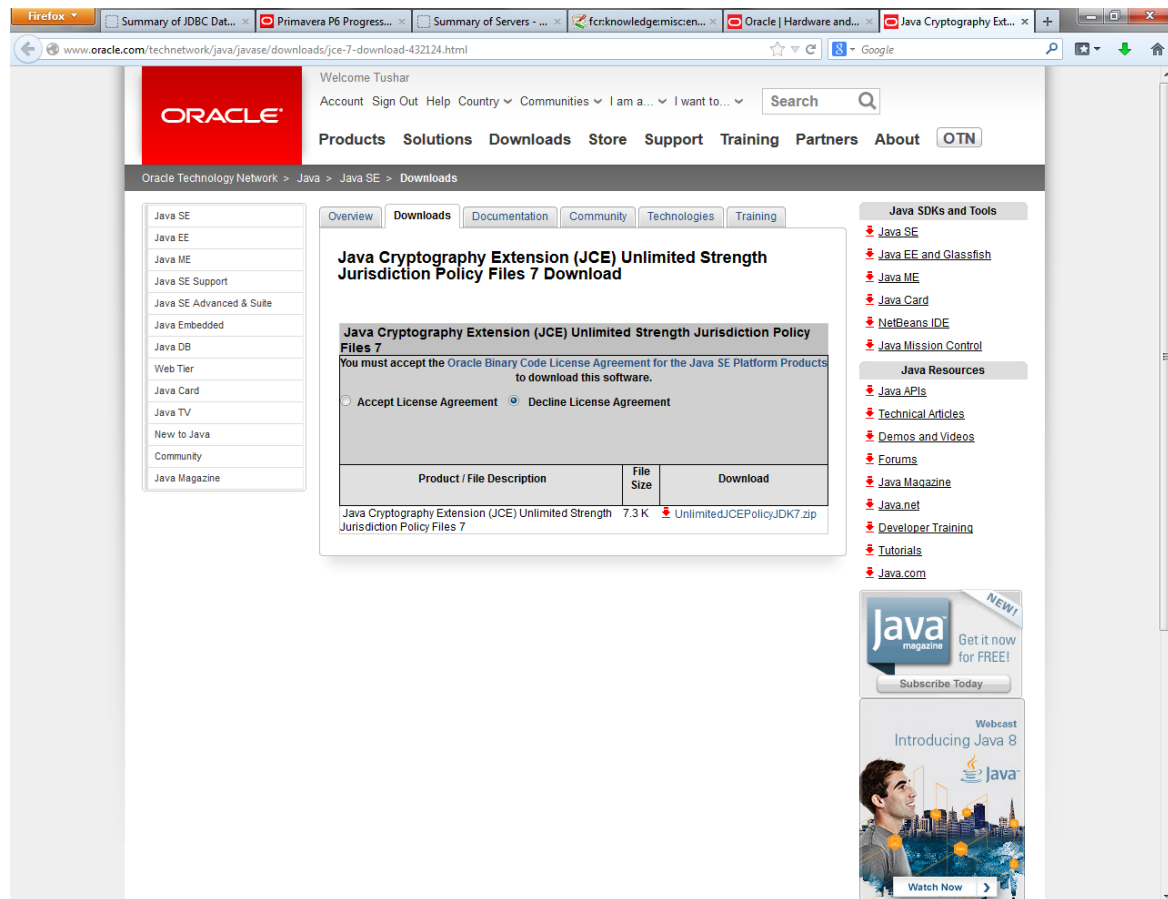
Firefox

Summary of JDBC Dat... × Primavera P6 Progress... × Summary of Servers - ... × fcr:knowledge:misc:en... × Oracle | Hardware and... × Java Cryptography Ext... × +

www.oracle.com/technetwork/java/javase/downloads/jce-7-download-432124.html

Google

ORACLE

Welcome Tushar

Account Sign Out Help Country Communities I am a... I want to...

Search

Products Solutions Downloads Store Support Training Partners About OTN

Oracle Technology Network > Java > Java SE > Downloads

Java SE
Java EE
Java ME
Java SE Support
Java SE Advanced & Suite
Java Embedded
Java DB
Web Tier
Java Card
Java TV
New to Java
Community
Java Magazine

Overview Downloads Documentation Community Technologies Training

Java Cryptography Extension (JCE) Unlimited Strength Jurisdiction Policy Files 7 Download

Java Cryptography Extension (JCE) Unlimited Strength Jurisdiction Policy Files 7

You must accept the Oracle Binary Code License Agreement for the Java SE Platform Products to download this software.

Accept License Agreement Decline License Agreement

| Product / File Description | File Size | Download |
|---|---|---|
| Java Cryptography Extension (JCE) Unlimited Strength Jurisdiction Policy Files 7 | 7.3 K | UnlimitedJCEPolicyJDK7.zip |

Java SDKs and Tools

Java SE
Java EE and Glassfish
Java ME
Java Card
NetBeans IDE
Java Mission Control

Java Resources

Java APIs
Technical Articles
Demos and Videos
Forums
Java Magazine
Java.net
Developer Training
Tutorials
Java.com

NEW!
Java magazine
Get it now for FREE!
Subscribe Today

Webcast
Introducing Java 8
Java
Watch Now